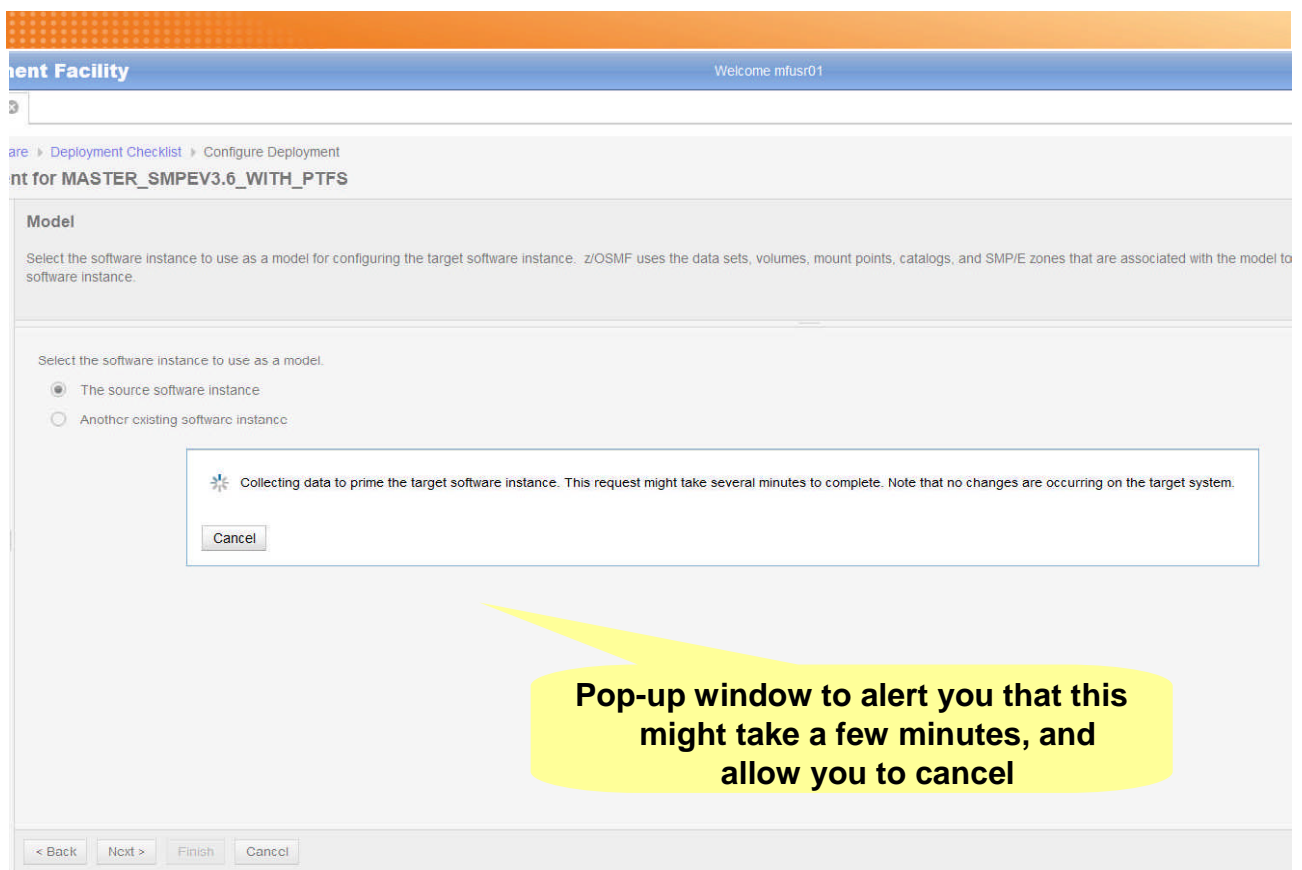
nent Facility

Welcome mfusr01

are ▸ Deployment Checklist ▸ Configure Deployment

nt for MASTER_SMPEV3.6_WITH_PTFS

Model

Select the software instance to use as a model for configuring the target software instance. z/OSMF uses the data sets, volumes, mount points, catalogs, and SMP/E zones that are associated with the model to software instance.

Select the software instance to use as a model.

The source software instance

Another existing software instance

Collecting data to prime the target software instance. This request might take several minutes to complete. Note that no changes are occurring on the target system.

Cancel

Pop-up window to alert you that this might take a few minutes, and allow you to cancel

< Back Next > Finish Cancel